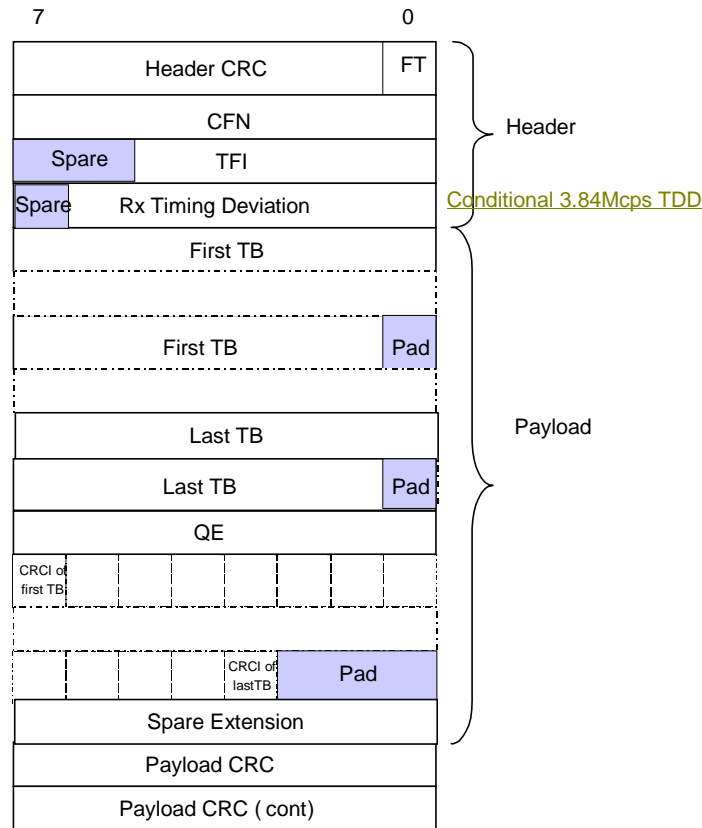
7

0

Header CRC

FT

CFN

Spare

TFI

Spare

Rx Timing Deviation

First TB

First TB

Pad

Last TB

Last TB

Pad

QE

CRCI of first TB

CRCI of lastTB

Pad

Spare Extension

Payload CRC

Payload CRC ( cont)

Header

Conditional 3.84Mcps TDD

Payload